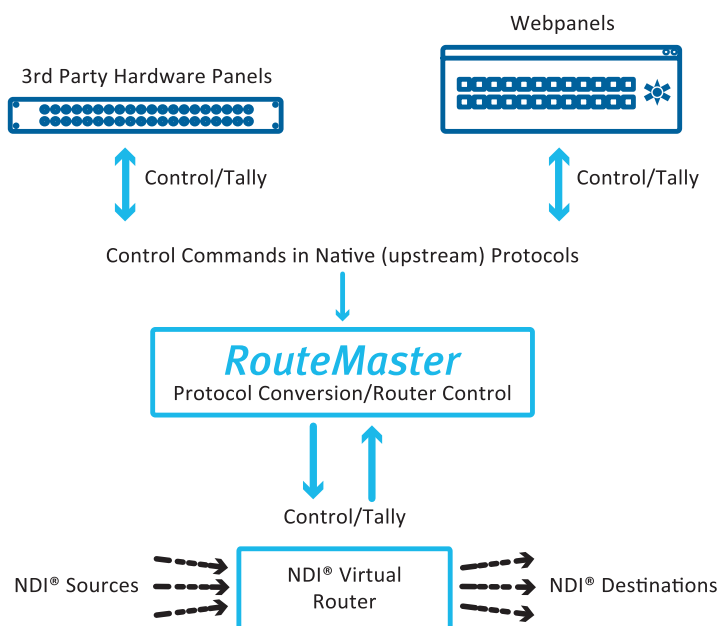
3rd Party Hardware Panels

Webpanels

Control/Tally

Control/Tally

Control Commands in Native (upstream) Protocols

RouteMaster
Protocol Conversion/Router Control

Control/Tally

NDI® Sources

NDI® Virtual Router

NDI® Destinations